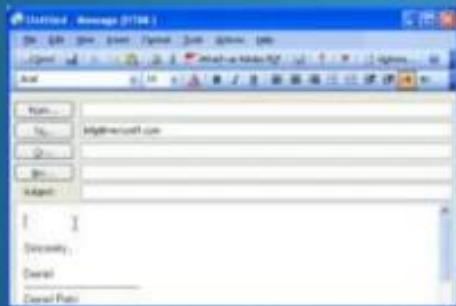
Untitled - Message (HTML)

File Edit View Insert Format Tools Actions Help

Send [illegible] Attach as Adobe PDF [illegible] Options

Arial 10 B I U

From...

To... bill@microsoft.com

Cc...

Bcc...

Subject:

Sincerely,

Daniel

Daniel Pratt